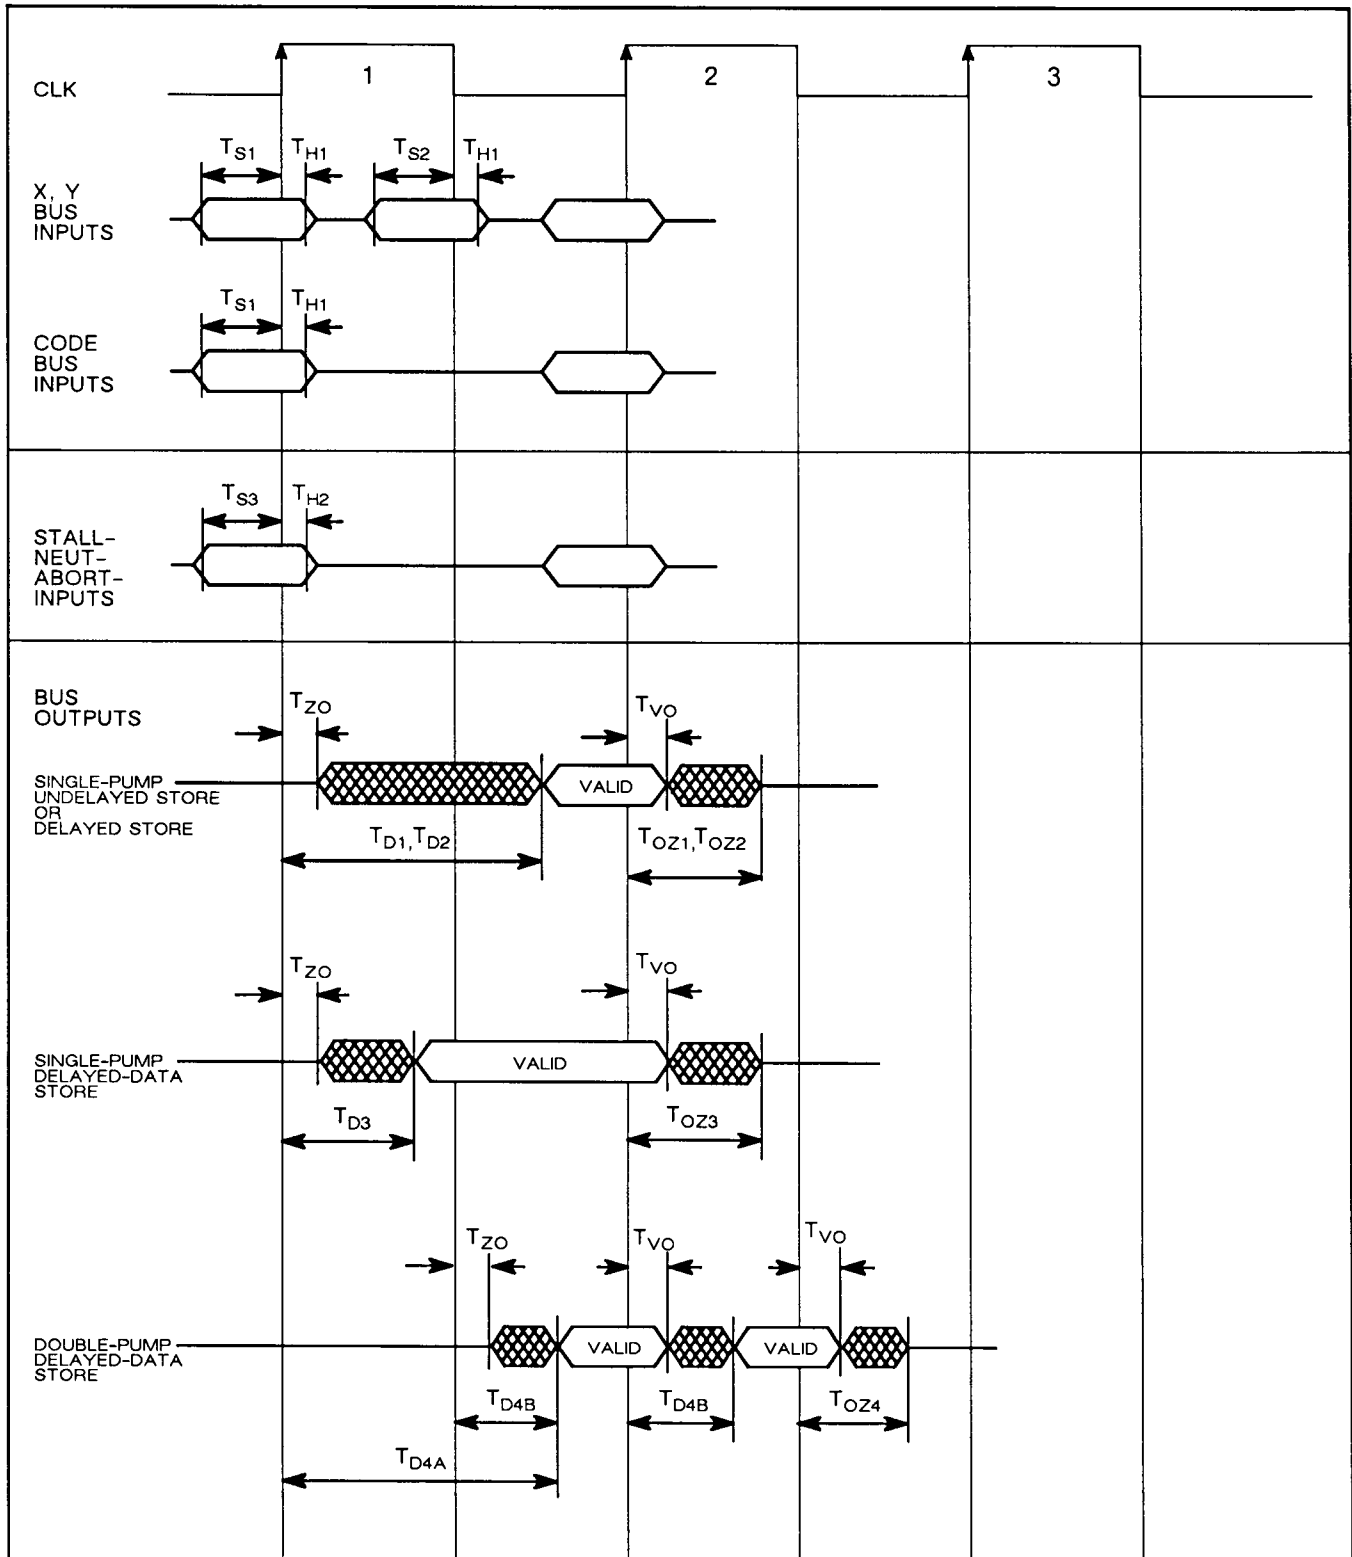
CLK

1

2

3

$T_{S1}$ $T_{H1}$ $T_{S2}$ $T_{H1}$

X, Y BUS INPUTS

$T_{S1}$ $T_{H1}$

CODE BUS INPUTS

$T_{S3}$ $T_{H2}$

STALL- NEUT- ABORT- INPUTS

BUS OUTPUTS

$T_{ZO}$

$T_{VO}$

SINGLE-PUMP UNDELAYED STORE OR DELAYED STORE

VALID

$T_{D1}, T_{D2}$

$T_{OZ1}, T_{OZ2}$

$T_{ZO}$

$T_{VO}$

SINGLE-PUMP DELAYED-DATA STORE

VALID

$T_{D3}$

$T_{OZ3}$

$T_{ZO}$

$T_{VO}$

$T_{VO}$

DOUBLE-PUMP DELAYED-DATA STORE

VALID

VALID

$T_{D4B}$

$T_{D4B}$

$T_{OZ4}$

$T_{D4A}$